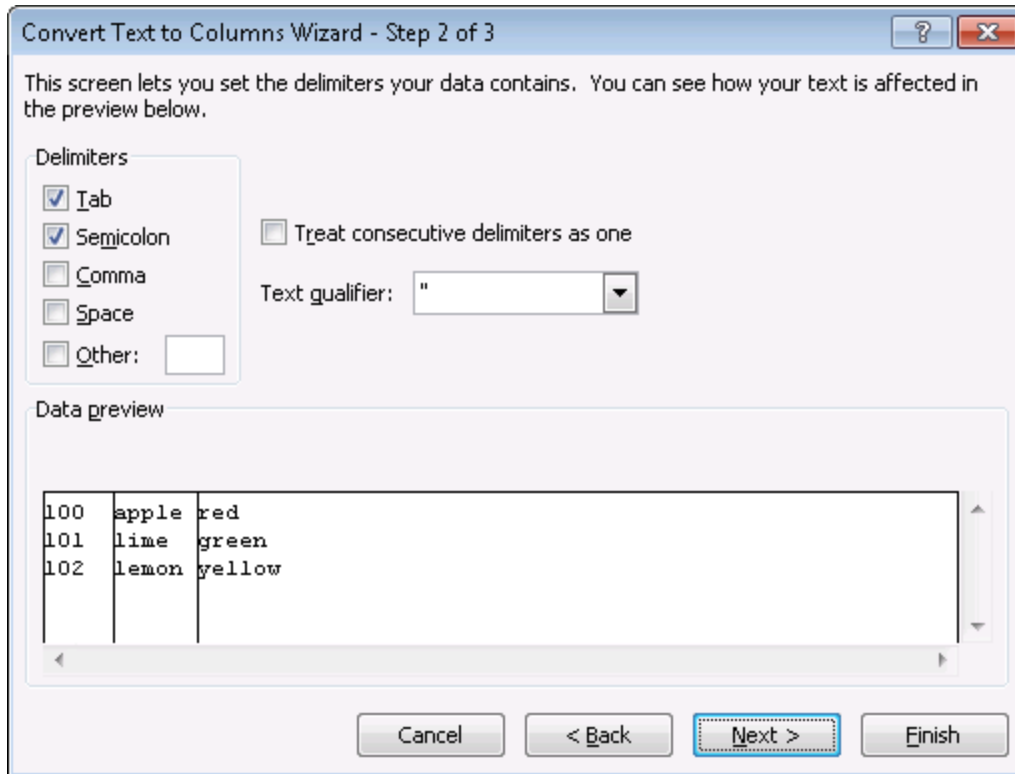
Convert Text to Columns Wizard - Step 2 of 3

?

This screen lets you set the delimiters your data contains. You can see how your text is affected in the preview below.

Delimiters

Tab

Semicolon

Comma

Space

Other:

Treat consecutive delimiters as one

Text qualifier: "

Data preview

| 100 | apple | red |
|---|---|---|
| 101 | lime | green |
| 102 | lemon | yellow |

Cancel

< Back

Next >

Finish